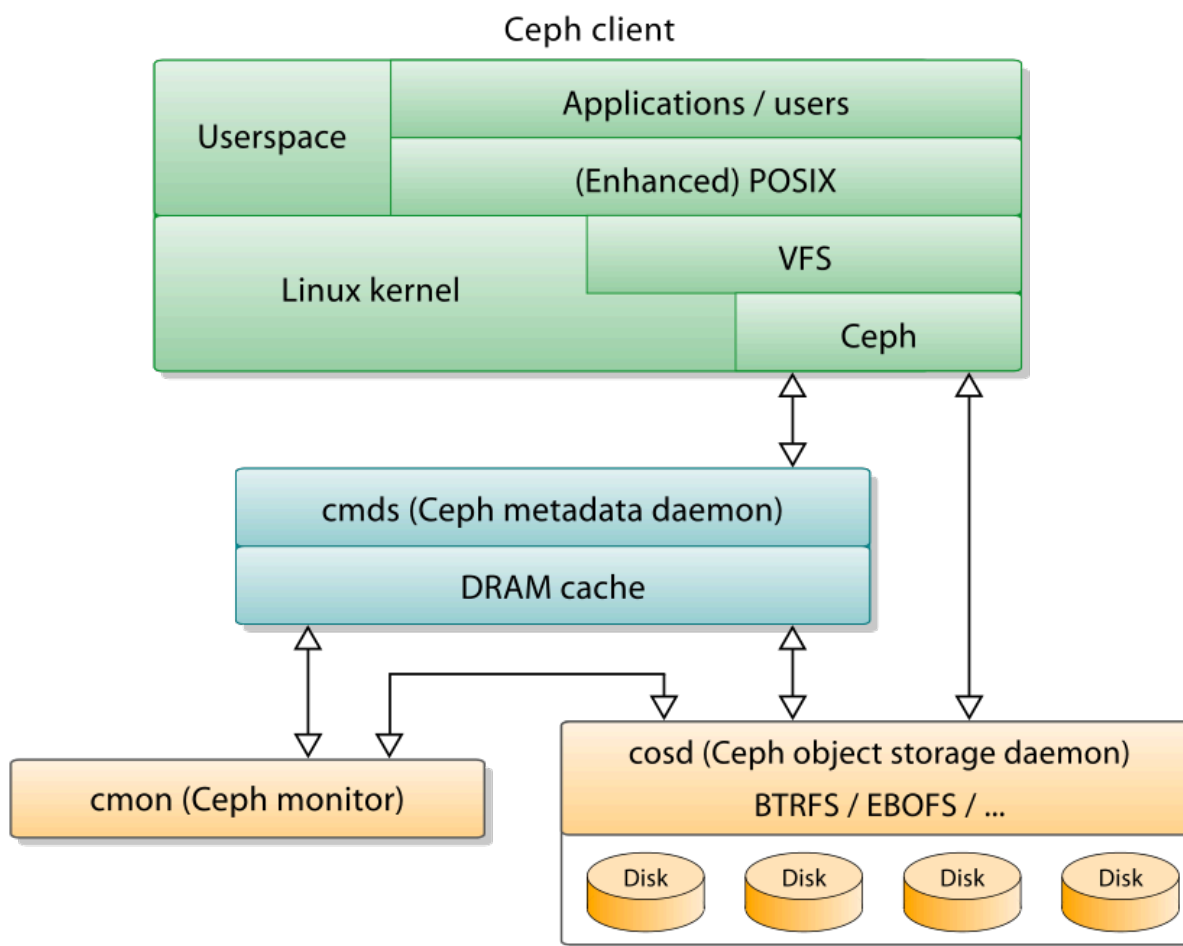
Ceph client

Userspace

Applications / users

(Enhanced) POSIX

Linux kernel

VFS

Ceph

cmds (Ceph metadata daemon)

DRAM cache

cmon (Ceph monitor)

cosd (Ceph object storage daemon)

BTRFS / EBOFS / ...

Disk

Disk

Disk

Disk